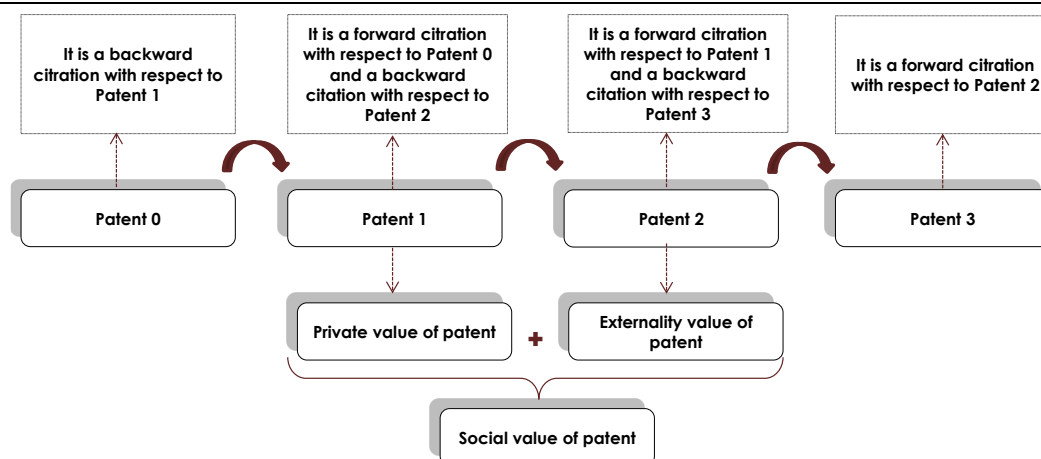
It is a backward citration with respect to Patent 1

It is a forward citration with respect to Patent 0 and a backward citation with respect to Patent 2

It is a forward citration with respect to Patent 1 and a backward citation with respect to Patent 3

It is a forward citration with respect to Patent 2

Patent 0

Patent 1

Patent 2

Patent 3

Private value of patent

+

Externality value of patent

Social value of patent